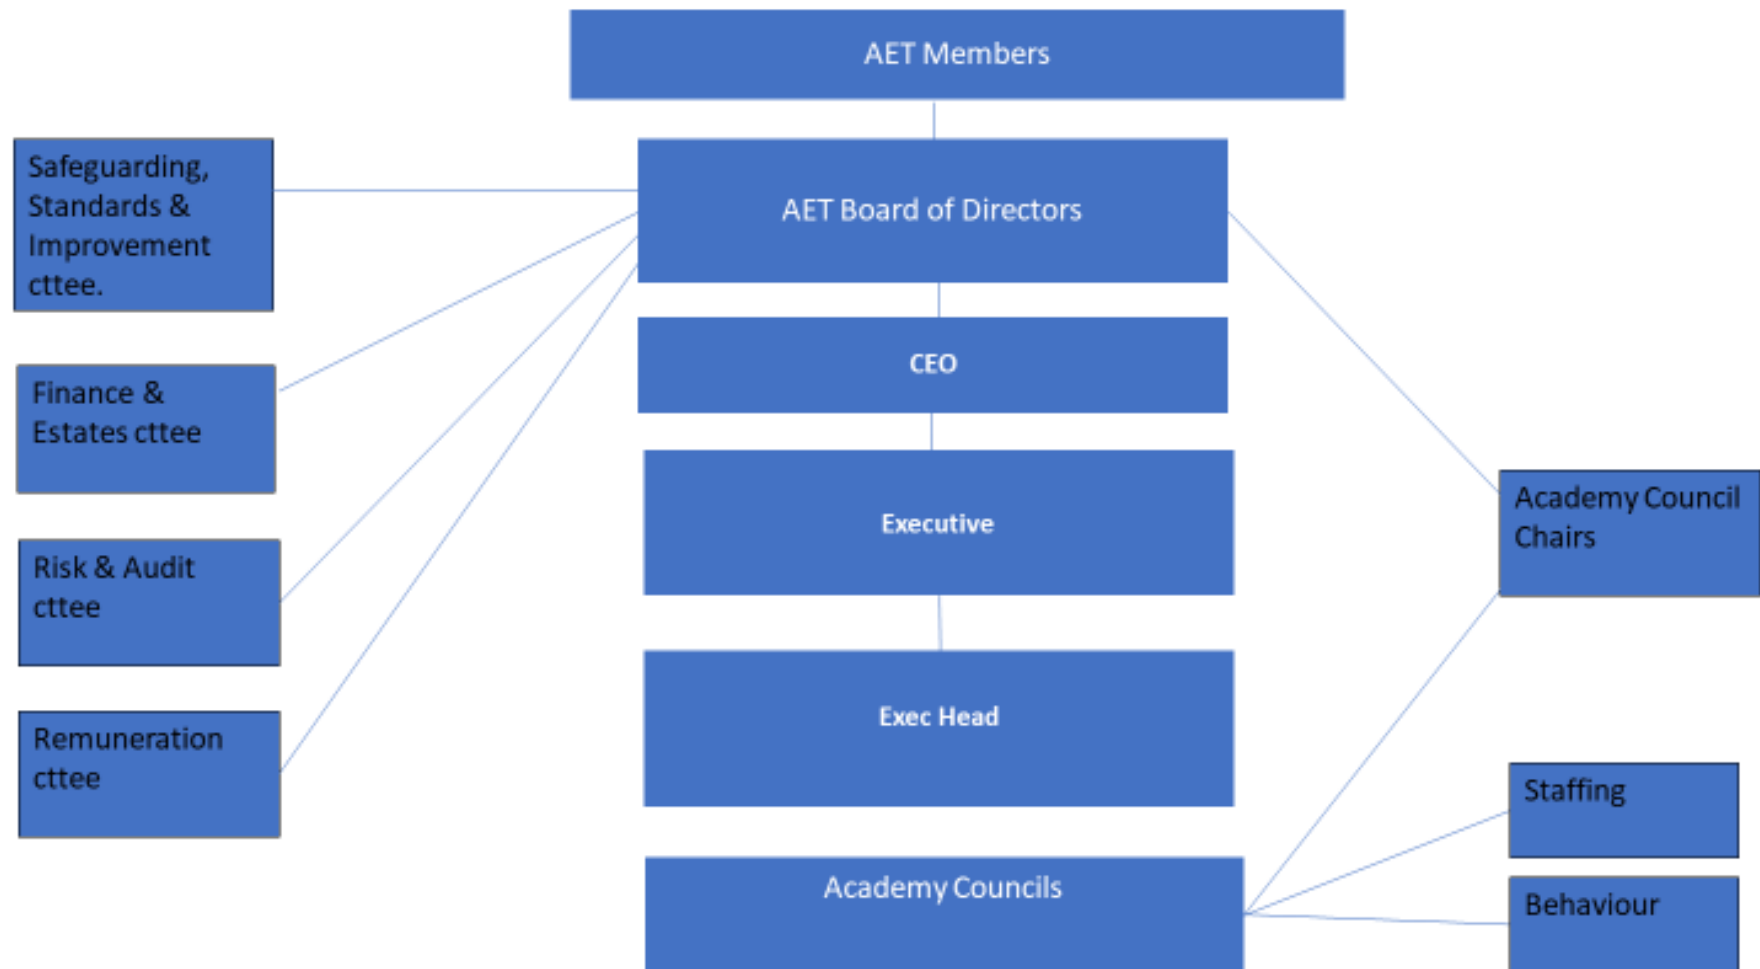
AET Members

Safeguarding, Standards & Improvement cttee.

AET Board of Directors

Finance & Estates cttee

CEO

Risk & Audit cttee

Executive

Academy Council Chairs

Remuneration cttee

Exec Head

Staffing

Academy Councils

Behaviour